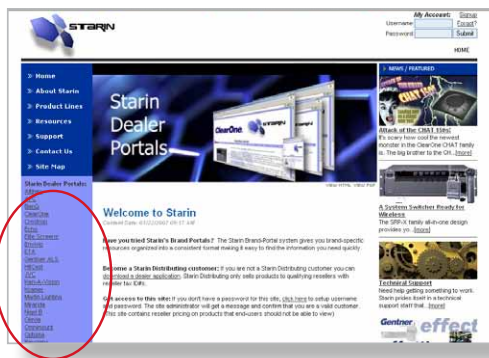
STARIN

My Account: Signup
Username Forgot?
Password Submit

HOME

» Home
» About Starin
» Product Lines
» Resources
» Support
» Contact Us
» Site Map

Starin Dealer Portals:
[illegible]
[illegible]
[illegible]
ClearOne
Crestron
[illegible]
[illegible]
Elmo
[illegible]
Gentner ALS
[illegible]
JVC
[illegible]
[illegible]
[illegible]
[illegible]
Neat B
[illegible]
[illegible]
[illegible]
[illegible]

Starin Dealer Portals

ClearOne

Welcome to Starin

Have you tried Starin's Brand Portals? The Starin Brand-Portal system gives you brand-specific resources organized into a consistent format making it easy to find the information you need quickly.

Become a Starin Distributing customer: If you are not a Starin Distributing customer you can download a dealer application. Starin Distributing only sells products to qualifying resellers with reseller tax IDs.

Get access to this site: If you don't have a password for this site, click here to setup username and password. The site administrator will get a message and confirm that you are a valid customer. (This site contains reseller pricing on products that end-users should not be able to view)

» NEWS / FEATURED

Attack of the CHAT Elite!
It's scary how cool the newest monster in the ClearOne CHAT family is. The big brother to the CH...[more]

A System Switcher Ready for Wireless
The SRP-X family all-in-one design provides you...[more]

Technical Support
Need help getting something to work. Starin prides itself in technical support staff that...[more]

Gentner effect